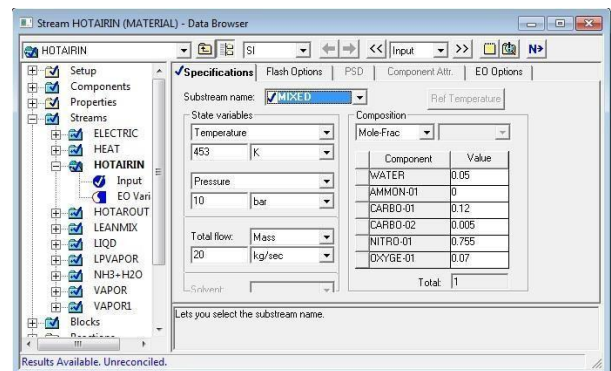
Stream HOTAIRIN (MATERIAL) - Data Browser

HOTAIRIN
SI
<<
Input
>>
N>

Setup
Components
Properties
Streams
ELECTRIC
HEAT
HOTAIRIN
Input
EO Vari
HOTAROUT
LEANMIX
LIQD
LPVAPOR
NH3+H2O
VAPOR
VAPOR1
Blocks
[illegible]

Specifications
Flash Options
PSD
Component Attr.
EO Options

Substream name:
MIXED
Ref Temperature

State variables
Temperature
453
K
Pressure
10
bar
Total flow:
Mass
20
kg/sec
Solvent:

Composition
Mole-Frac

| Component | Value |
|---|---|
| WATER | 0.05 |
| AMMON-01 | 0 |
| CARBO-01 | 0.12 |
| CARBO-02 | 0.005 |
| NITRO-01 | 0.755 |
| OXYGE-01 | 0.07 |

Total: 1

Lets you select the substream name.

Results Available. Unreconciled.